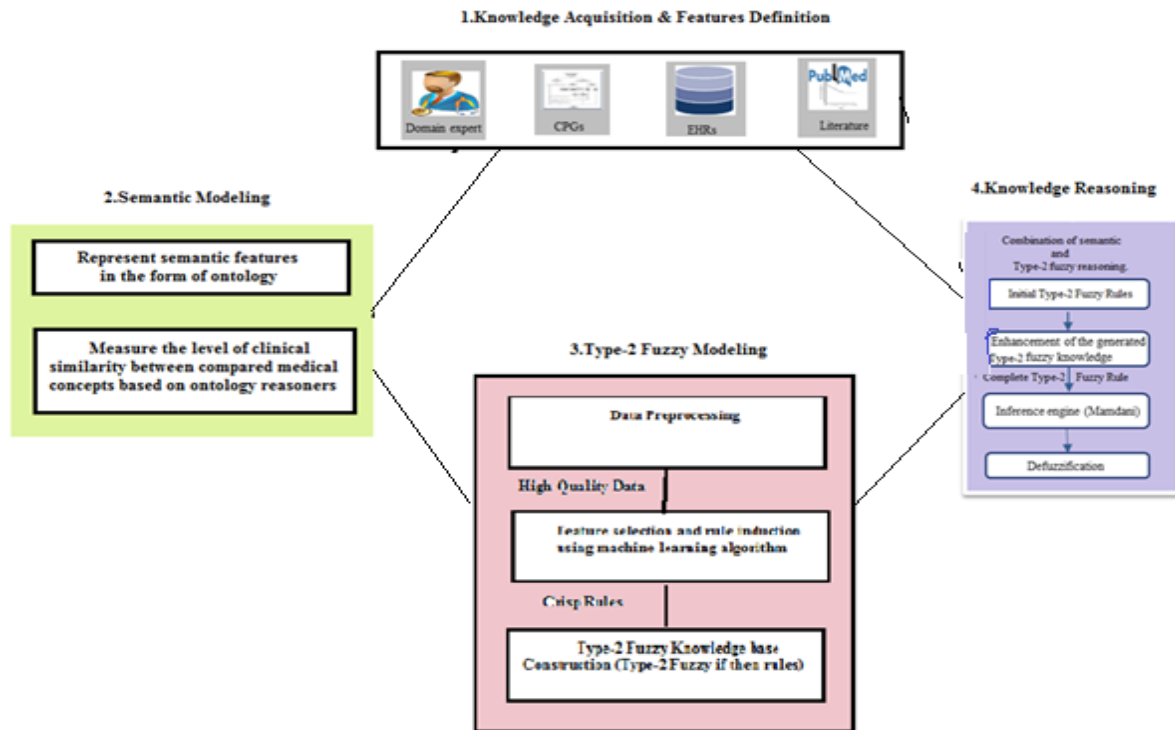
1.Knowledge Acquisition & Features Definition

Domain expert

CPGs

EHRs

PubMed

Literature

2.Semantic Modeling

Represent semantic features in the form of ontology

Measure the level of clinical similarity between compared medical concepts based on ontology reasoners

3.Type-2 Fuzzy Modeling

Data Preprocessing

High Quality Data

Feature selection and rule induction using machine learning algorithm

Crisp Rules

Type-2 Fuzzy Knowledge base Construction (Type-2 Fuzzy if then rules)

4.Knowledge Reasoning

Combination of semantic and Type-2 fuzzy reasoning.

Initial Type-2 Fuzzy Rules

Enhancement of the generated Type-2 fuzzy knowledge

Complete Type-2 Fuzzy Rule

Inference engine (Mamdani)

Defuzzification